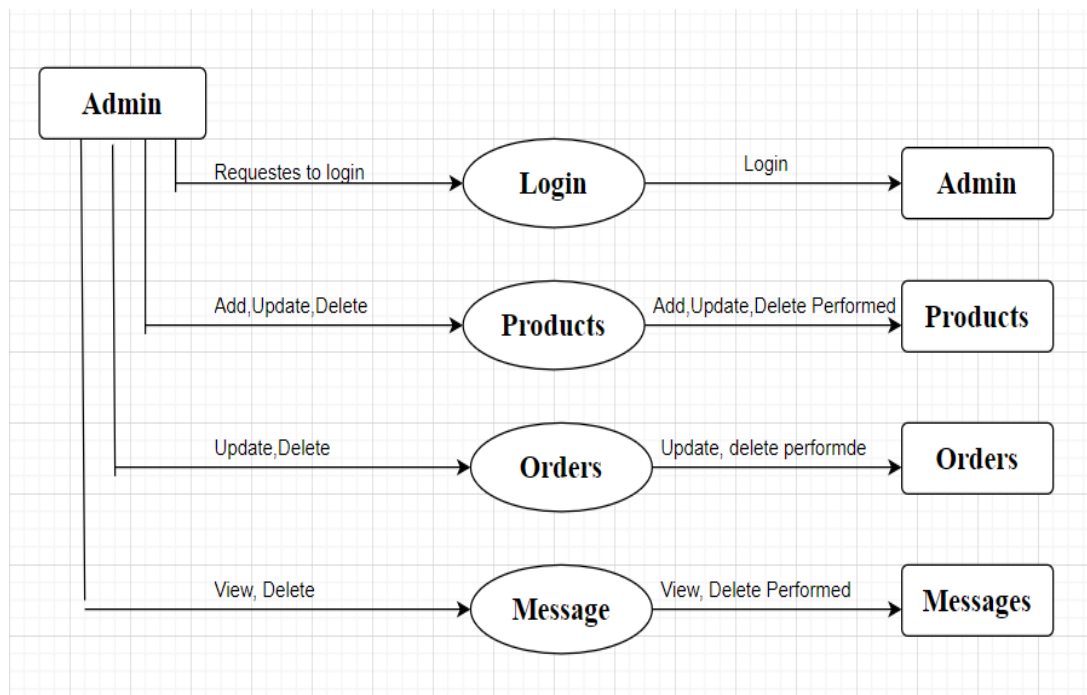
Admin

Requestes to login

Login

Login

Admin

Add,Update,Delete

Products

Add,Update,Delete Performed

Products

Update,Delete

Orders

Update, delete performde

Orders

View, Delete

Message

View, Delete Performed

Messages